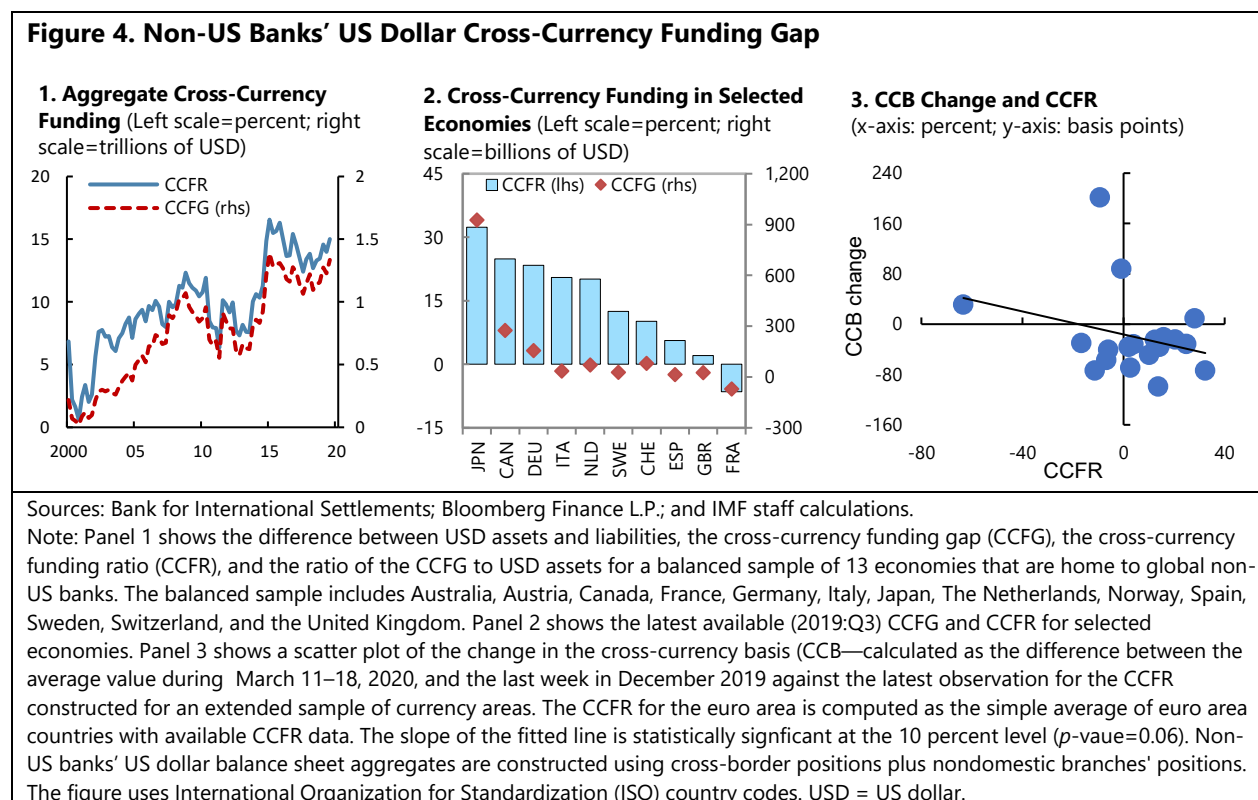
Figure 4. Non-US Banks' US Dollar Cross-Currency Funding Gap

1. Aggregate Cross-Currency Funding (Left scale=percent; right scale=trillions of USD)

CCFR
CCFG (rhs)

20 15 10 5 0
2 1.5 1 0.5 0
2000 05 10 15 20

2. Cross-Currency Funding in Selected Economies (Left scale=percent; right scale=billions of USD)

CCFR (lhs) CCFG (rhs)

45 30 15 0 -15
1,200 900 600 300 0 -300
JPN CAN DEU ITA NLD SWE CHE ESP GBR FRA

3. CCB Change and CCFR
(x-axis: percent; y-axis: basis points)

240 160 80 0 -80 -160
CCB change
-80 -40 0 40
CCFR

Sources: Bank for International Settlements; Bloomberg Finance L.P.; and IMF staff calculations.
Note: Panel 1 shows the difference between USD assets and liabilities, the cross-currency funding gap (CCFG), the cross-currency funding ratio (CCFR), and the ratio of the CCFG to USD assets for a balanced sample of 13 economies that are home to global non-US banks. The balanced sample includes Australia, Austria, Canada, France, Germany, Italy, Japan, The Netherlands, Norway, Spain, Sweden, Switzerland, and the United Kingdom. Panel 2 shows the latest available (2019:Q3) CCFG and CCFR for selected economies. Panel 3 shows a scatter plot of the change in the cross-currency basis (CCB—calculated as the difference between the average value during March 11–18, 2020, and the last week in December 2019 against the latest observation for the CCFR constructed for an extended sample of currency areas. The CCFR for the euro area is computed as the simple average of euro area countries with available CCFR data. The slope of the fitted line is statistically signficant at the 10 percent level ($p$-value=0.06). Non-US banks' US dollar balance sheet aggregates are constructed using cross-border positions plus nondomestic branches' positions. The figure uses International Organization for Standardization (ISO) country codes. USD = US dollar.